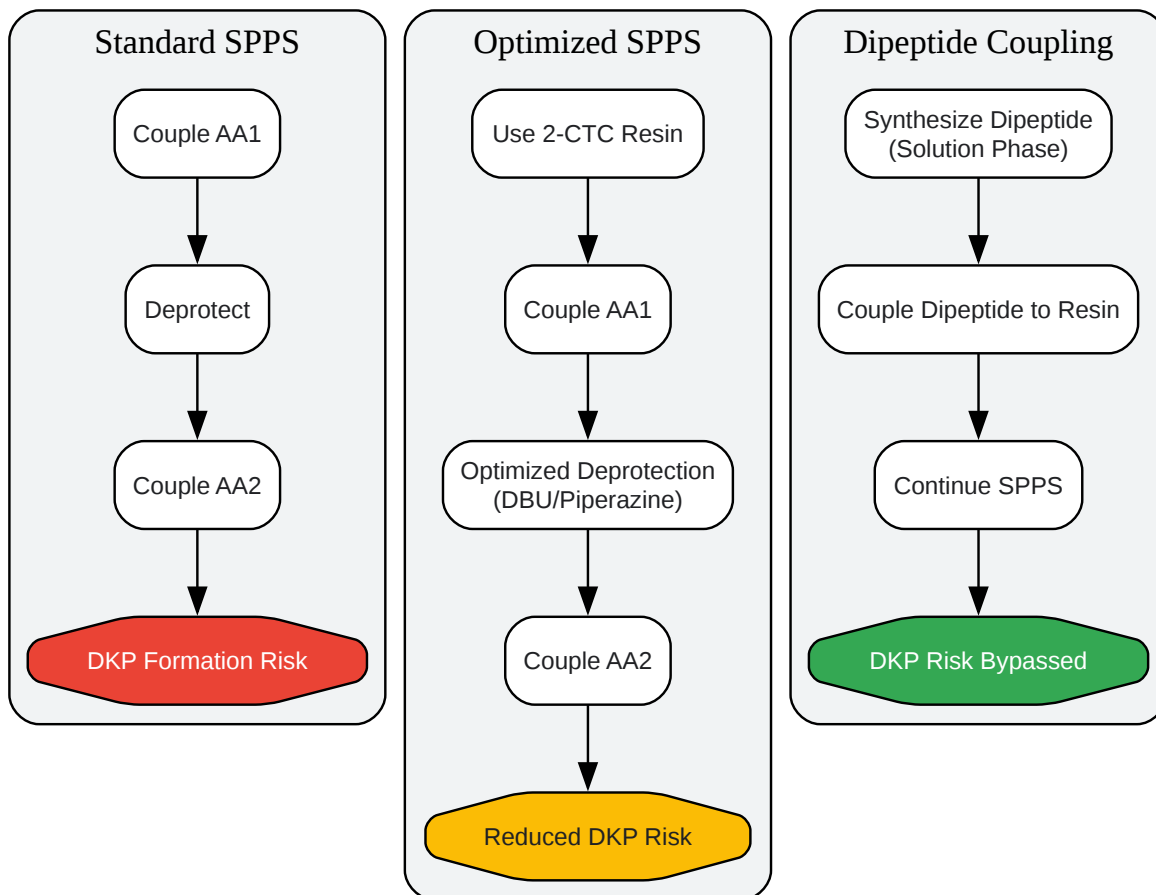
Standard SPPS

Couple AA1

Deprotect

Couple AA2

DKP Formation Risk

Optimized SPPS

Use 2-CTC Resin

Couple AA1

Optimized Deprotection (DBU/Piperazine)

Couple AA2

Reduced DKP Risk

Dipeptide Coupling

Synthesize Dipeptide (Solution Phase)

Couple Dipeptide to Resin

Continue SPPS

DKP Risk Bypassed